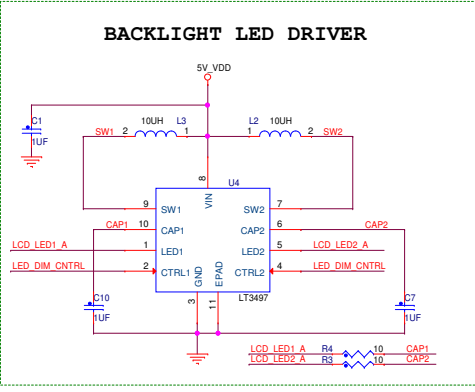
BACKLIGHT LED DRIVER

5V_VDD

C1
1UF

10UH L3
SW1 2 1

L2 10UH
1 2 SW2

8
U4
VIN

9 SW1
10 CAP1
CAP1
LCD_LED1_A 1 LED1
LCD_DIM_CNTRL 2 CTRL1
GND
EPAD
SW2 7
CAP2 6
CAP2
LED2 5 LCD_LED2_A
CTRL2 4 LCD_DIM_CNTRL
LT3497
3 11

C10
1UF

C7
1UF

LCD_LED1_A R4 10 CAP1
LCD_LED2_A R3 10 CAP2